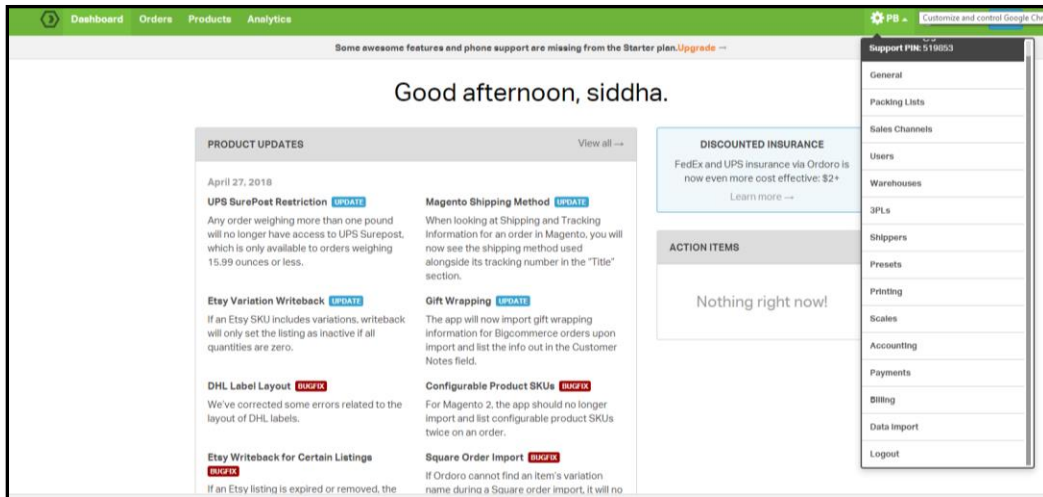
Dashboard Orders Products Analytics

PB

Customize and control Google Chr

Some awesome features and phone support are missing from the Starter plan. Upgrade →

Good afternoon, siddha.

PRODUCT UPDATES

View all →

April 27, 2018

UPS SurePost Restriction UPDATE

Any order weighing more than one pound will no longer have access to UPS Surepost, which is only available to orders weighing 15.99 ounces or less.

Magento Shipping Method UPDATE

When looking at Shipping and Tracking Information for an order in Magento, you will now see the shipping method used alongside its tracking number in the "Title" section.

Etsy Variation Writeback UPDATE

If an Etsy SKU includes variations, writeback will only set the listing as inactive if all quantities are zero.

Gift Wrapping UPDATE

The app will now import gift wrapping information for Bigcommerce orders upon import and list the info out in the Customer Notes field.

DHL Label Layout BUGFIX

We've corrected some errors related to the layout of DHL labels.

Configurable Product SKUs BUGFIX

For Magento 2, the app should no longer import and list configurable product SKUs twice on an order.

Etsy Writeback for Certain Listings BUGFIX

If an Etsy listing is expired or removed, the

Square Order Import BUGFIX

If Ordoro cannot find an item's variation name during a Square order import, it will no

DISCOUNTED INSURANCE

FedEx and UPS insurance via Ordoro is now even more cost effective: $2+

Learn more →

ACTION ITEMS

Nothing right now!

Support PIN: 519853

General

Packing Lists

Sales Channels

Users

Warehouses

3PLs

Shippers

Presets

Printing

Scales

Accounting

Payments

Billing

Data Import

Logout